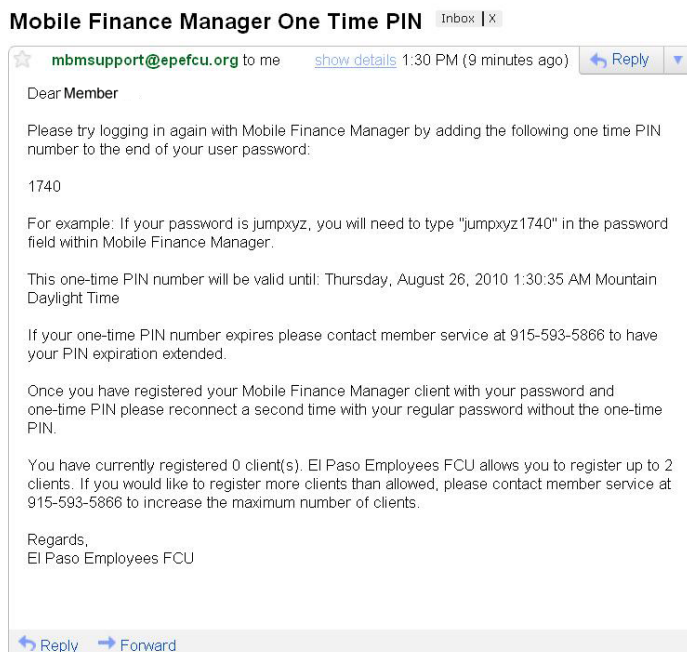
Mobile Finance Manager One Time PIN Inbox | X

mbmsupport@epefcu.org to me show details 1:30 PM (9 minutes ago) Reply

Dear Member

Please try logging in again with Mobile Finance Manager by adding the following one time PIN number to the end of your user password:

1740

For example: If your password is jumpxyz, you will need to type "jumpxyz1740" in the password field within Mobile Finance Manager.

This one-time PIN number will be valid until: Thursday, August 26, 2010 1:30:35 AM Mountain Daylight Time

If your one-time PIN number expires please contact member service at 915-593-5866 to have your PIN expiration extended.

Once you have registered your Mobile Finance Manager client with your password and one-time PIN please reconnect a second time with your regular password without the one-time PIN.

You have currently registered 0 client(s). El Paso Employees FCU allows you to register up to 2 clients. If you would like to register more clients than allowed, please contact member service at 915-593-5866 to increase the maximum number of clients.

Regards,
El Paso Employees FCU

Reply Forward